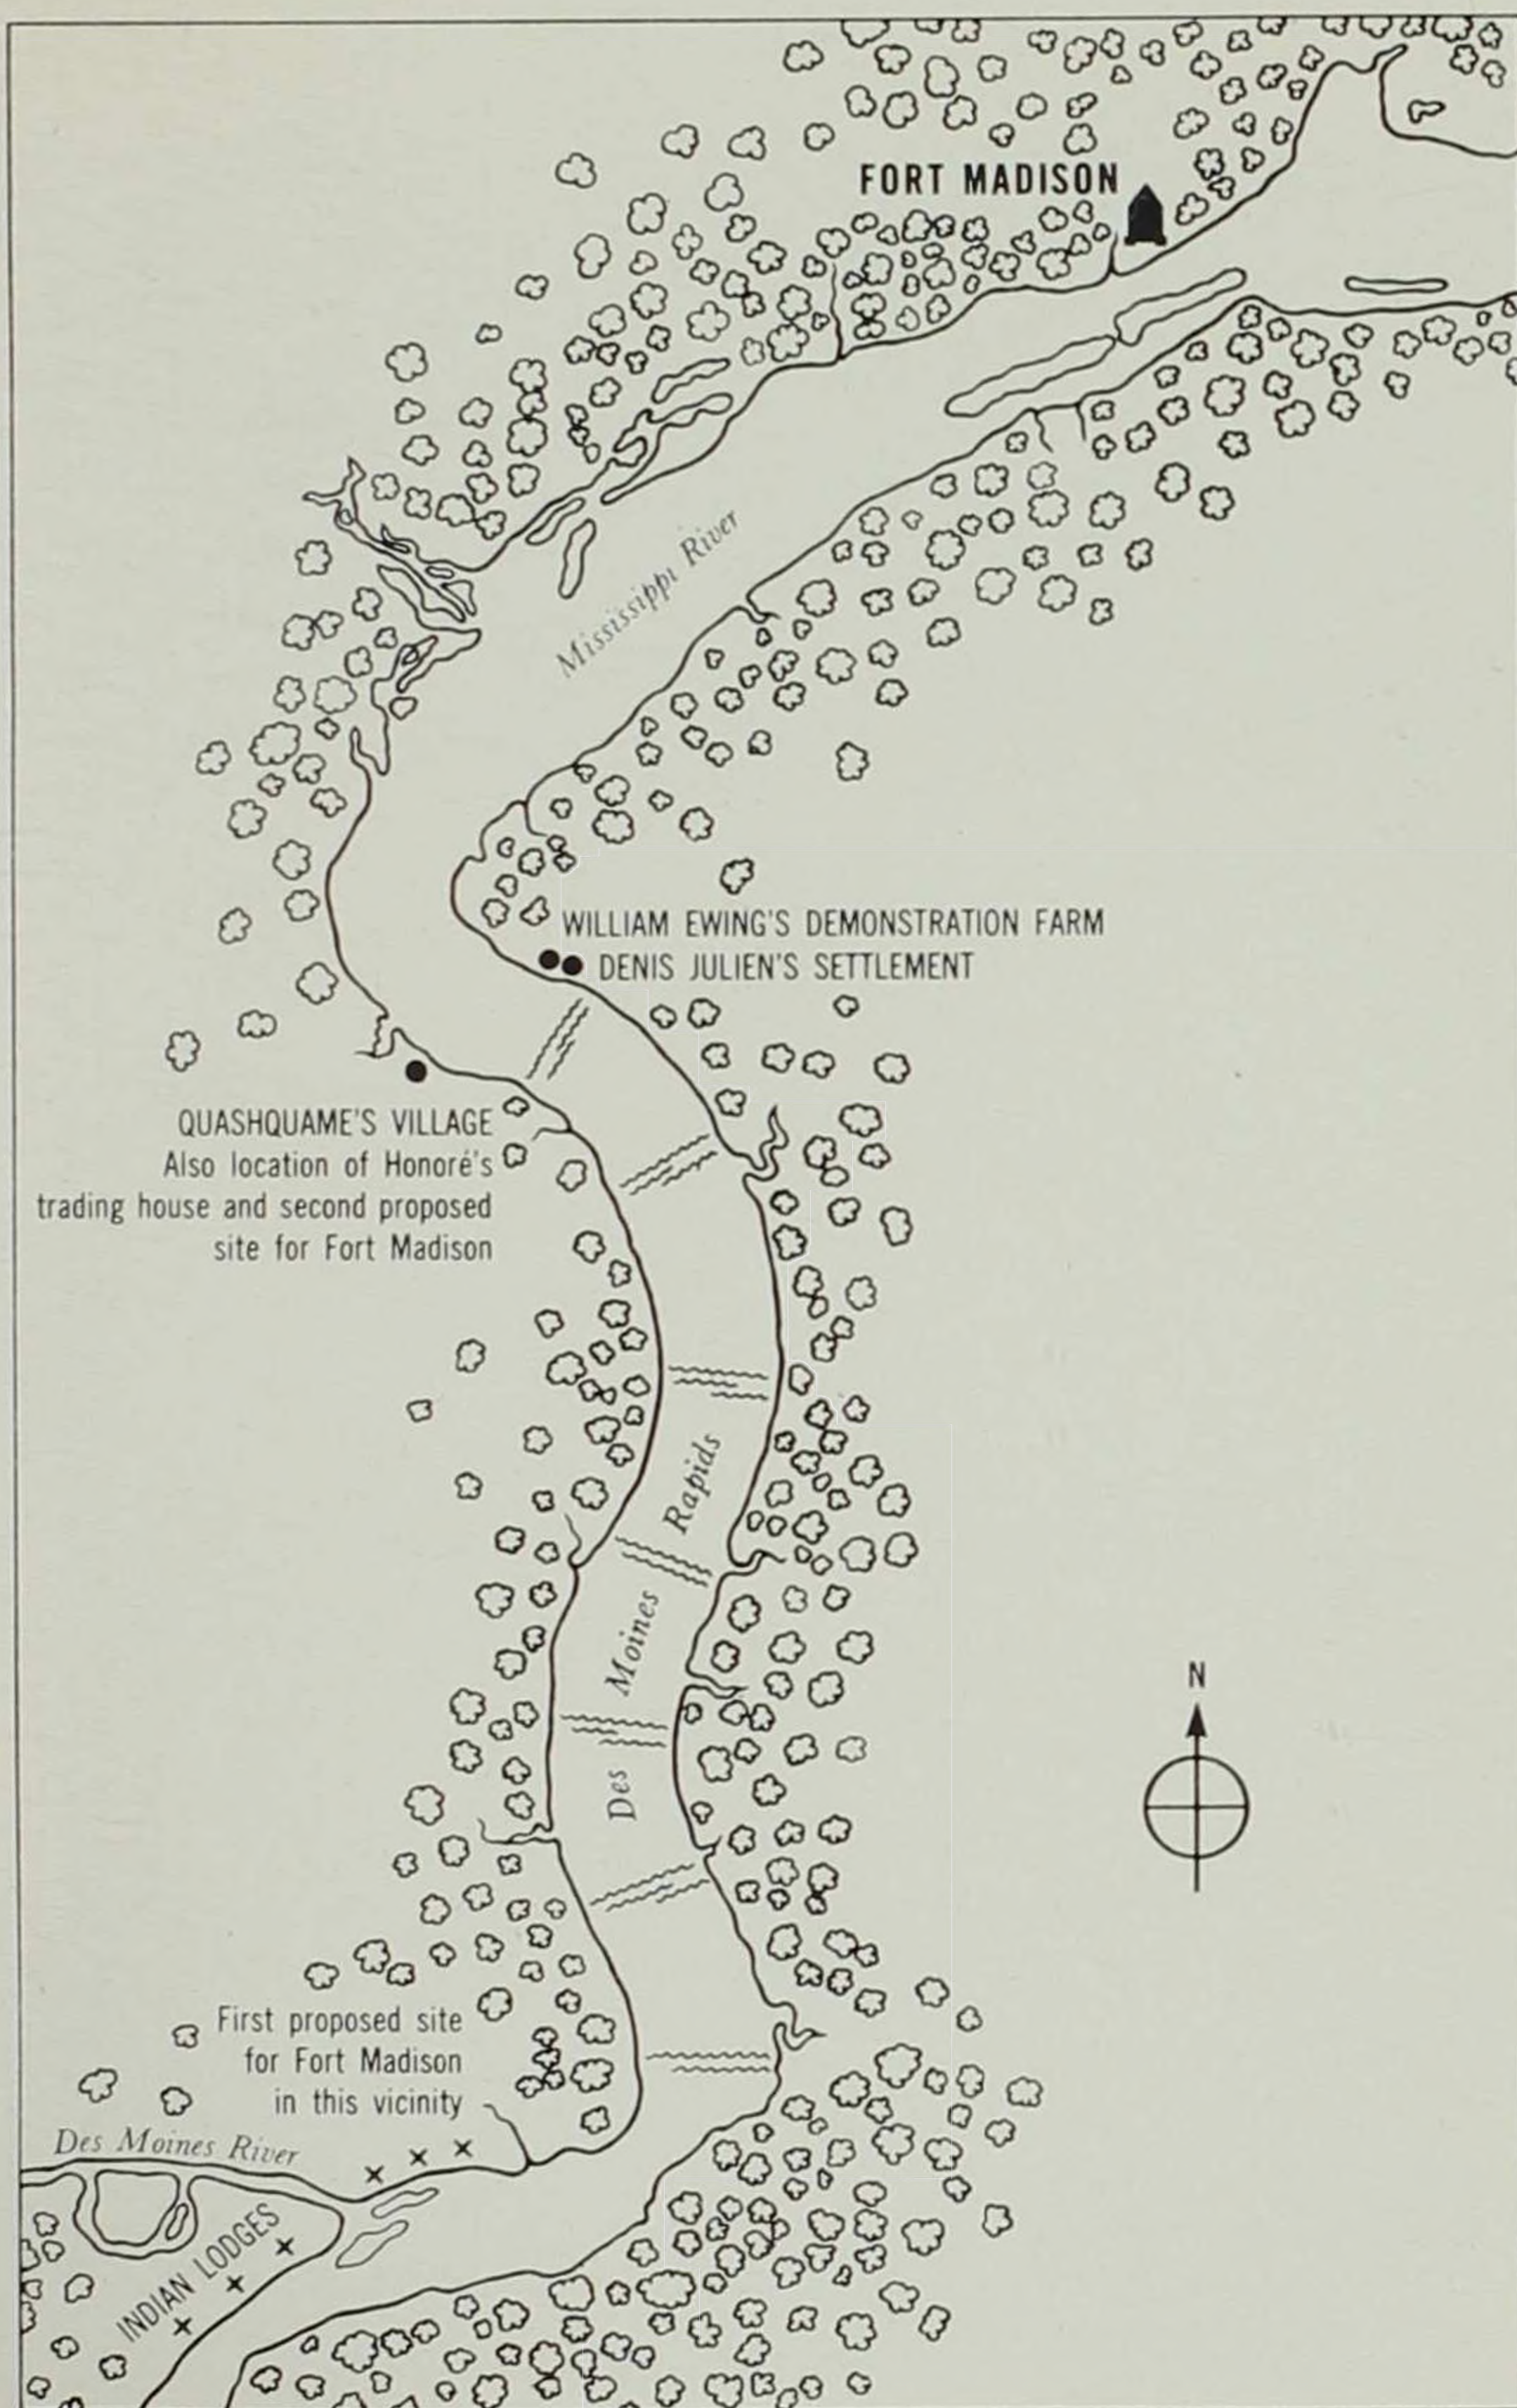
FORT MADISON

Mississippi River

WILLIAM EWING'S DEMONSTRATION FARM
DENIS JULIEN'S SETTLEMENT

QUASHQUAME'S VILLAGE
Also location of Honoré's trading house and second proposed site for Fort Madison

Des Moines Rapids

N

First proposed site for Fort Madison in this vicinity

Des Moines River

INDIAN LODGES